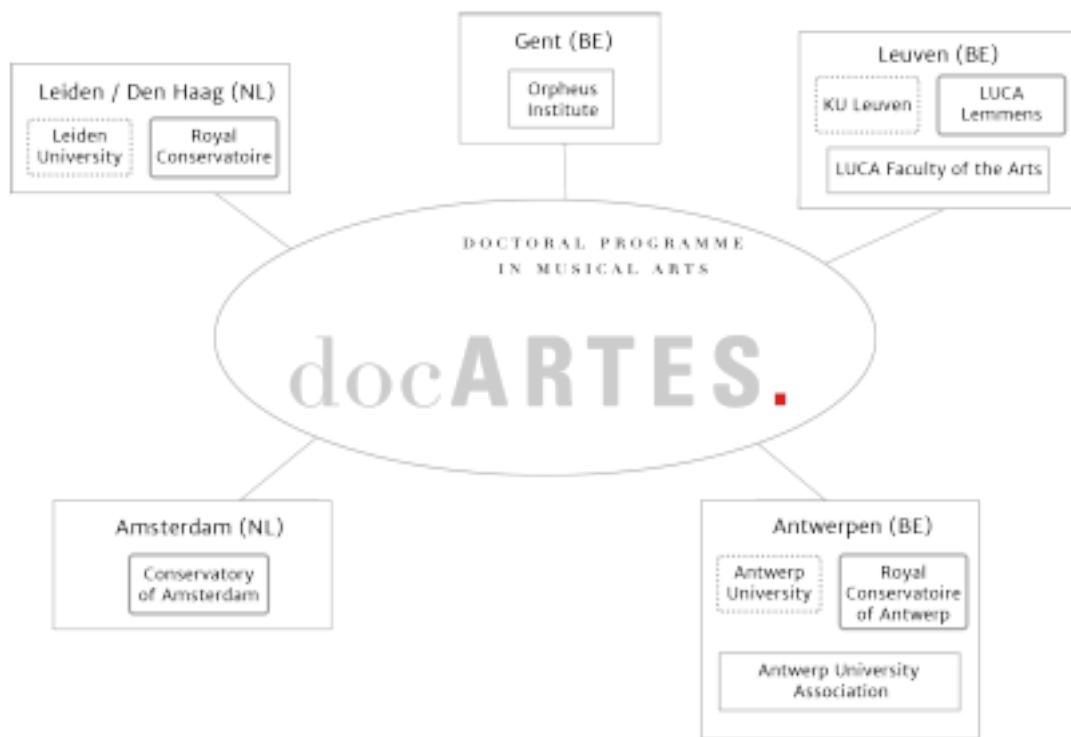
Leiden / Den Haag (NL)

Leiden University

Royal Conservatoire

Gent (BE)

Orpheus Institute

Leuven (BE)

KU Leuven

LUCA Lemmens

LUCA Faculty of the Arts

DOCTORAL PROGRAMME IN MUSICAL ARTS

docARTES.

Amsterdam (NL)

Conservatory of Amsterdam

Antwerpen (BE)

Antwerp University

Royal Conservatoire of Antwerp

Antwerp University Association